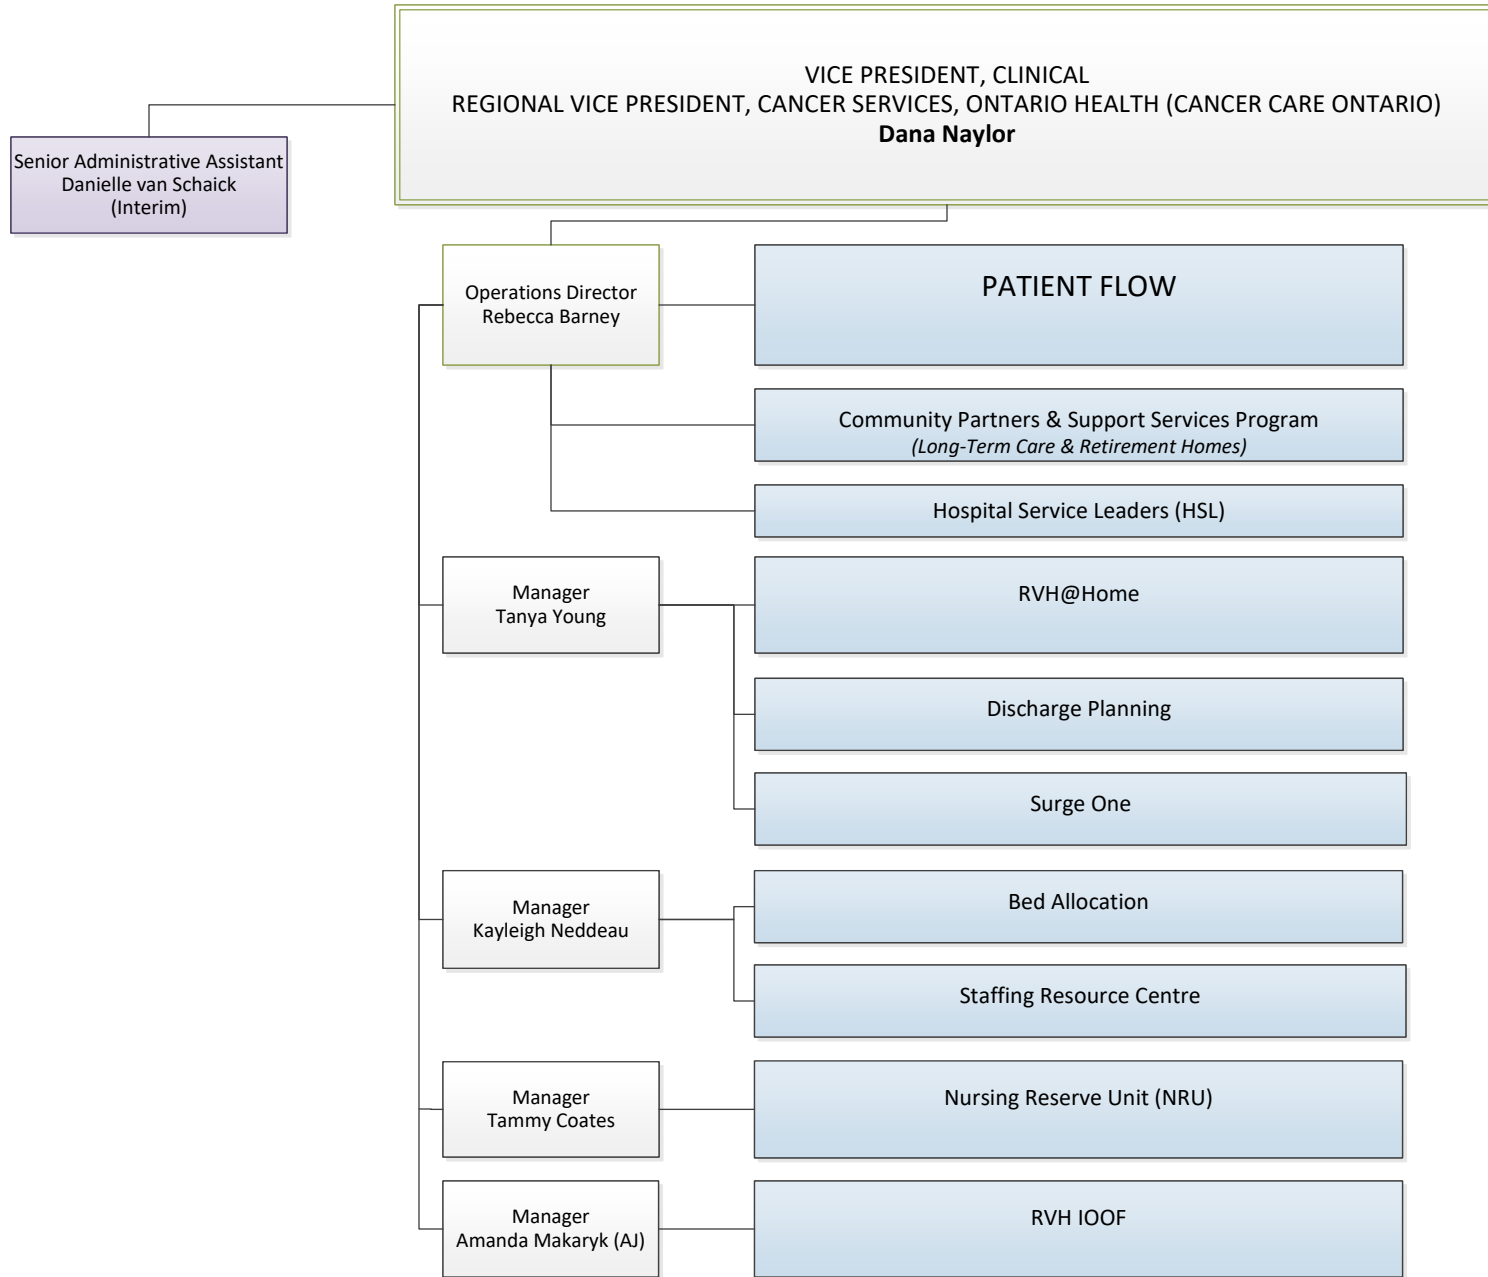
VICE PRESIDENT, CLINICAL
REGIONAL VICE PRESIDENT, CANCER SERVICES, ONTARIO HEALTH (CANCER CARE ONTARIO)
**Dana Naylor**

Senior Administrative Assistant
Danielle van Schaick
(Interim)

Operations Director
Rebecca Barney

PATIENT FLOW

Community Partners & Support Services Program
*(Long-Term Care & Retirement Homes)*

Hospital Service Leaders (HSL)

Manager
Tanya Young

RVH@Home

Discharge Planning

Surge One

Manager
Kayleigh Neddeau

Bed Allocation

Staffing Resource Centre

Manager
Tammy Coates

Nursing Reserve Unit (NRU)

Manager
Amanda Makaryk (AJ)

RVH IOOF